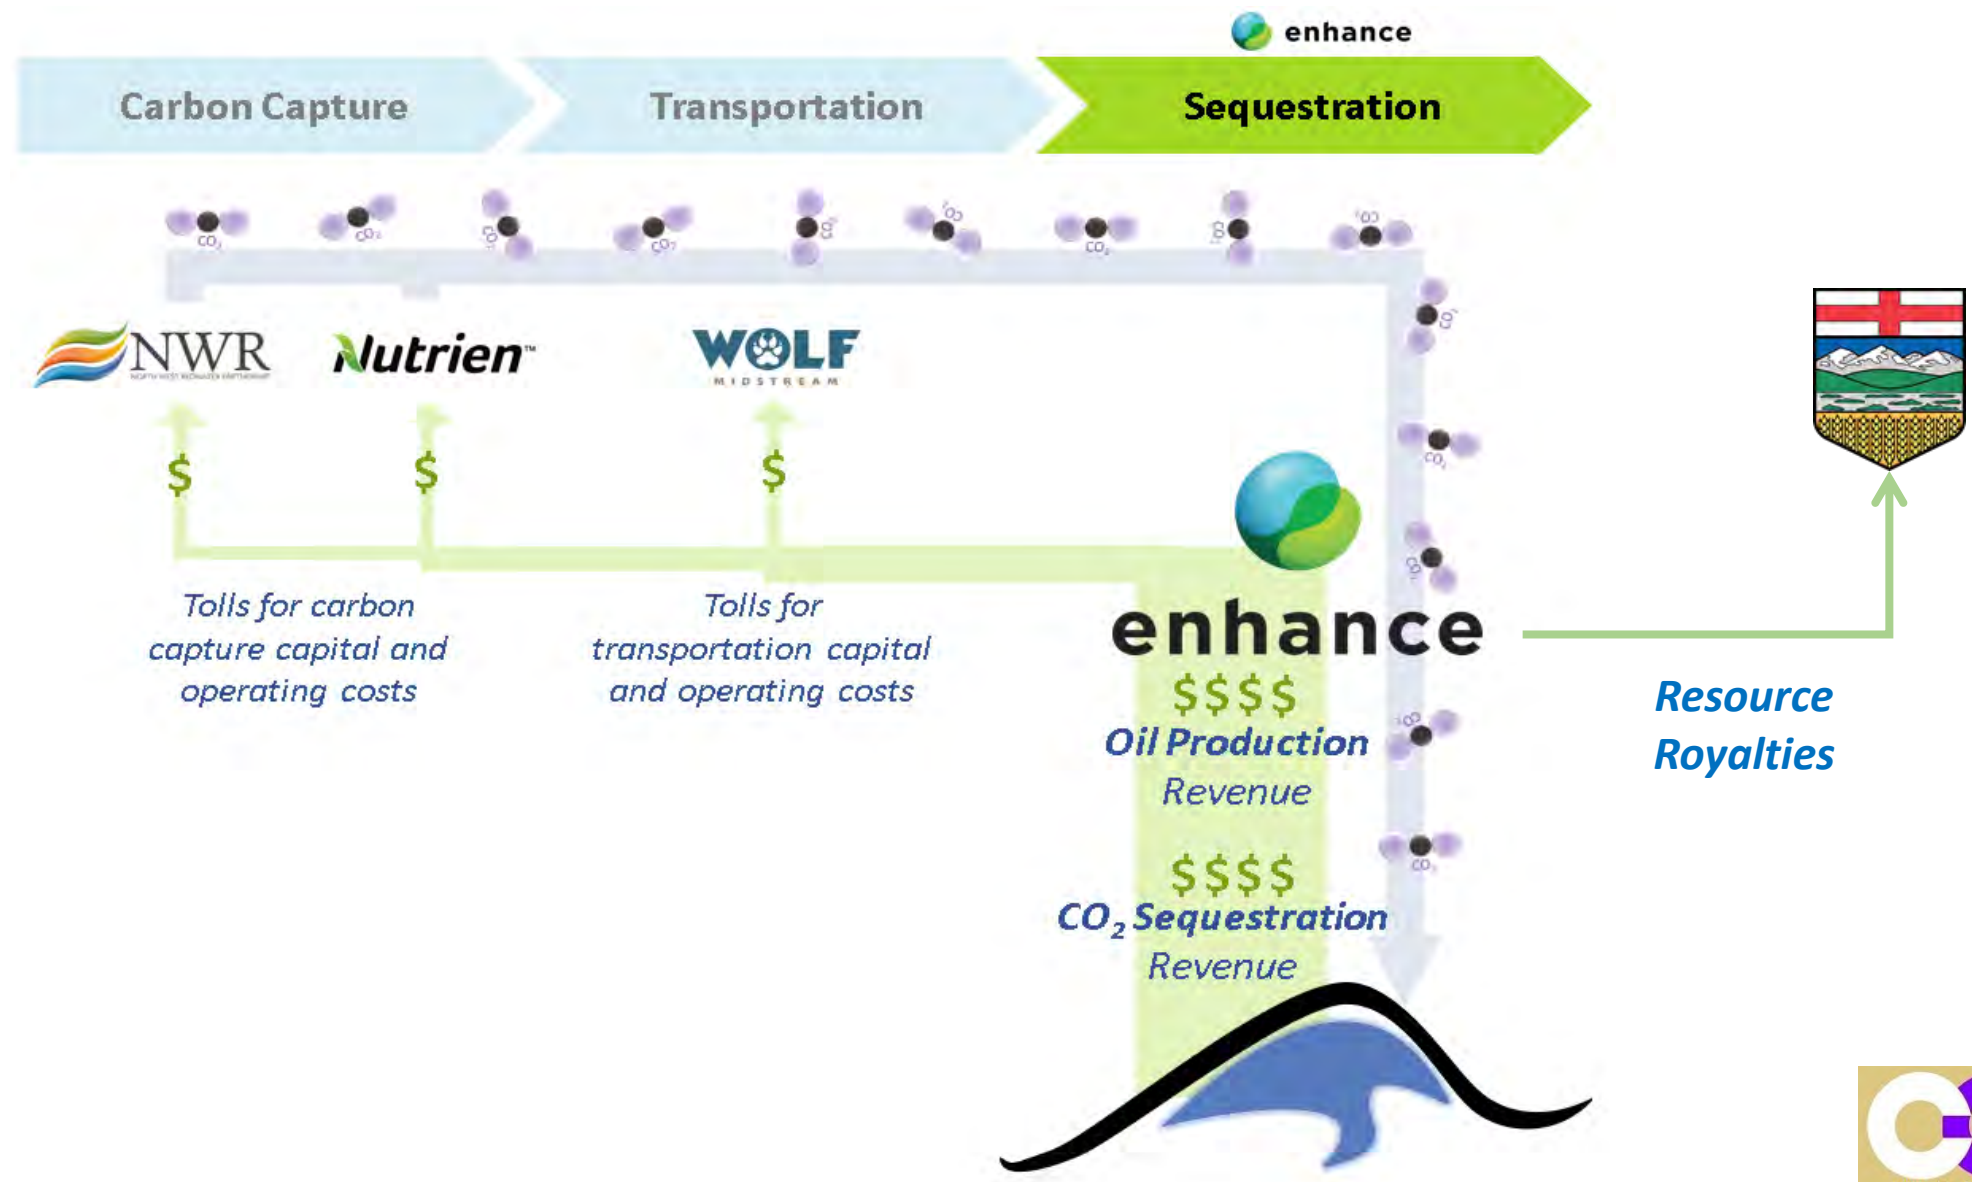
enhance

Carbon Capture

Transportation

Sequestration

$CO_2$ $CO_2$ $CO_2$ $CO_2$ $CO_2$ $CO_2$ $CO_2$ $CO_2$ $CO_2$ $CO_2$ $CO_2$ $CO_2$ $CO_2$ $CO_2$

NWR

Nutrien

WOLF MIDSTREAM

$ $ $

Tolls for carbon capture capital and operating costs

Tolls for transportation capital and operating costs

enhance

$$$$ Oil Production Revenue

$$$$ $CO_2$ Sequestration Revenue

Resource Royalties